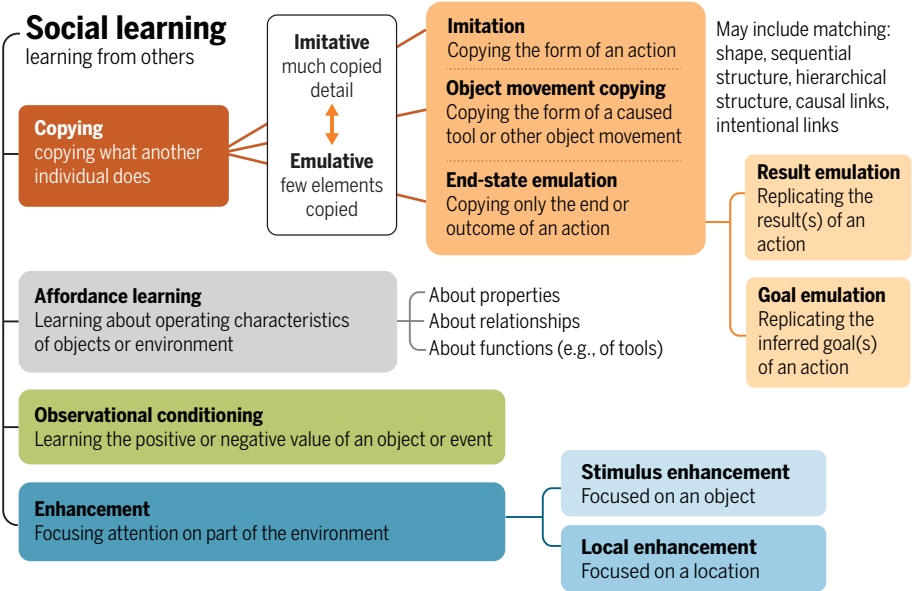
Social learning
learning from others

Copying
copying what another individual does

Imitative
much copied detail

Emulative
few elements copied

Imitation
Copying the form of an action

Object movement copying
Copying the form of a caused tool or other object movement

End-state emulation
Copying only the end or outcome of an action

May include matching: shape, sequential structure, hierarchical structure, causal links, intentional links

Result emulation
Replicating the result(s) of an action

Goal emulation
Replicating the inferred goal(s) of an action

Affordance learning
Learning about operating characteristics of objects or environment

About properties
About relationships
About functions (e.g., of tools)

Observational conditioning
Learning the positive or negative value of an object or event

Enhancement
Focusing attention on part of the environment

Stimulus enhancement
Focused on an object

Local enhancement
Focused on a location